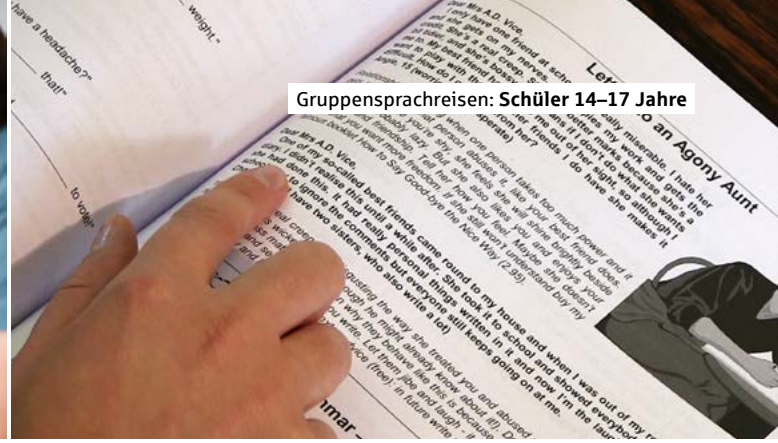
weight."

have a headache?"

that!"

to vote"

Gruppensprachreisen: **Schüler 14–17 Jahre**

Le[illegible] o an Agony Aunt

Dear Mrs A.D. Vice,
I only have one friend at sch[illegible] really miserable. I hate her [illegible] gets on my nerves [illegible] her work and gets the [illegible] she's a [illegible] she wants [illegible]

when one person takes too much power and it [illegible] other friends I do have she makes it

Dear Mrs A.D. Vice,
One of my so-called best friends came round to my house and when I was out of my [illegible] realise this until a while after. She took it to school and showed everybody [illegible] done this. It had really private things written in it and now I'm the laugh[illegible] ignore the comments but everyone still keeps going on at me.
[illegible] have two sisters, who also write a lot!

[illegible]mar –